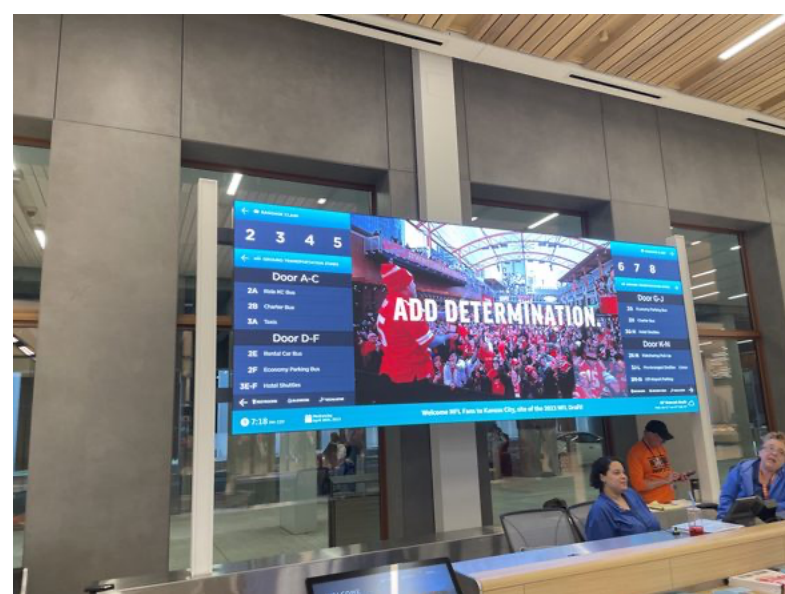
BAGGAGE CLAIM

2 3 4 5

GROUND TRANSPORTATION ZONES

Door A-C

2A Ride KC Bus

2B Charter Bus

3A Taxis

Door D-F

2E Rental Car Bus

2F Economy Parking Bus

3E-F Hotel Shuttles

7:18

ADD DETERMINATION.

6 7 8

Door G-J

2A Economy Parking Bus

2H Charter Bus

3G-H Hotel Shuttles

Door K-N

Welcome NFL Fans to Kansas City, site of the 2023 NFL Draft!